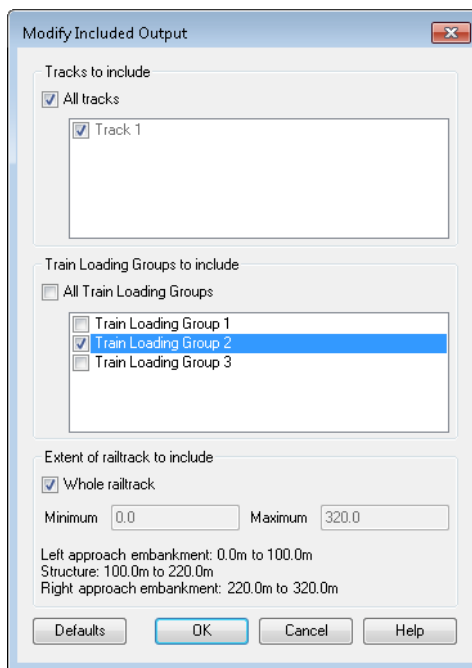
Modify Included Output

Tracks to include

All tracks

Track 1

Train Loading Groups to include

All Train Loading Groups

Train Loading Group 1
Train Loading Group 2
Train Loading Group 3

Extent of railtrack to include

Whole railtrack

Minimum 0.0 Maximum 320.0

Left approach embankment: 0.0m to 100.0m
Structure: 100.0m to 220.0m
Right approach embankment: 220.0m to 320.0m

Defaults OK Cancel Help